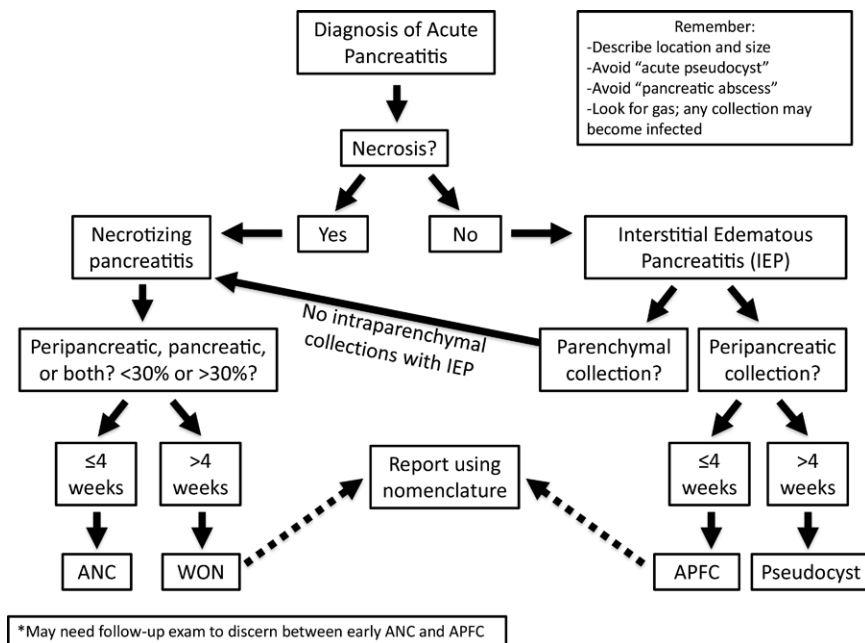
Diagnosis of Acute Pancreatitis

Remember:
-Describe location and size
-Avoid "acute pseudocyst"
-Avoid "pancreatic abscess"
-Look for gas; any collection may become infected

Necrosis?

Yes

No

Necrotizing pancreatitis

Interstitial Edematous Pancreatitis (IEP)

No intraparenchymal collections with IEP

Peripancreatic, pancreatic, or both? <30% or >30%?

Parenchymal collection?

Peripancreatic collection?

≤4 weeks

>4 weeks

Report using nomenclature

≤4 weeks

>4 weeks

ANC

WON

APFC

Pseudocyst

*May need follow-up exam to discern between early ANC and APFC